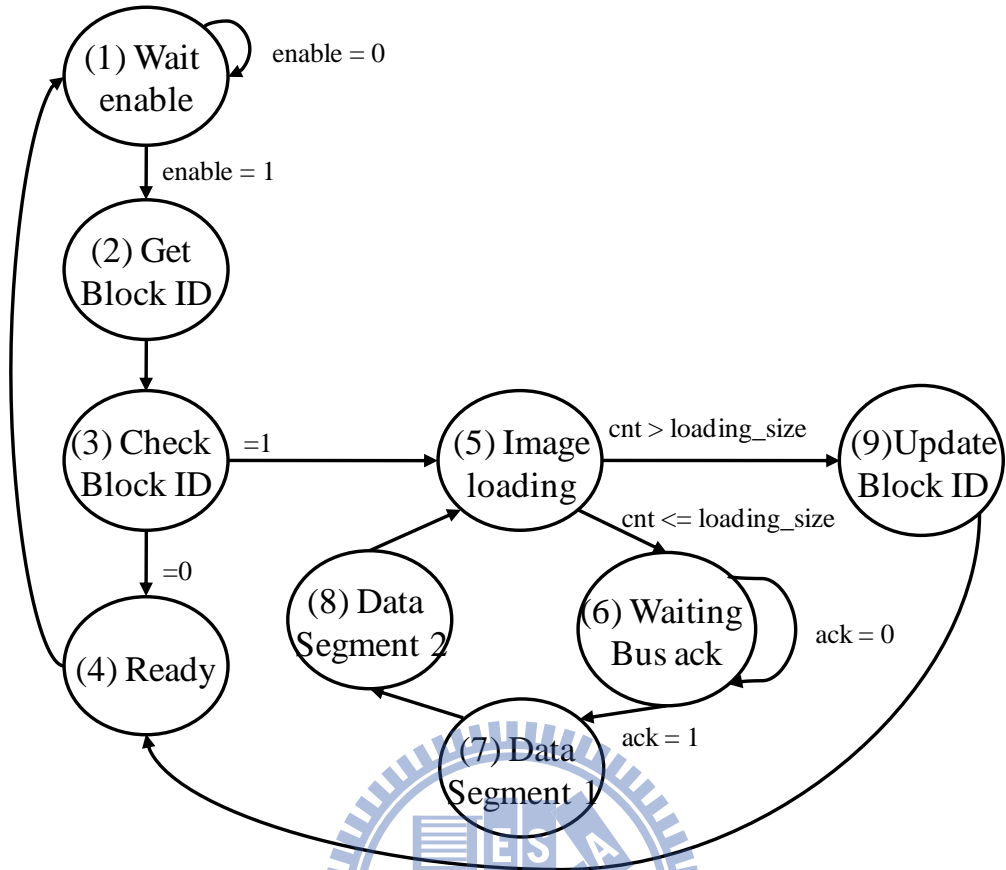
(1) Wait enable

enable = 0

enable = 1

(2) Get Block ID

(3) Check Block ID

=1

(5) Image loading

cnt > loading_size

(9)Update Block ID

cnt <= loading_size

=0

(8) Data Segment 2

(6) Waiting Bus ack

ack = 0

(4) Ready

(7) Data Segment 1

ack = 1

ES